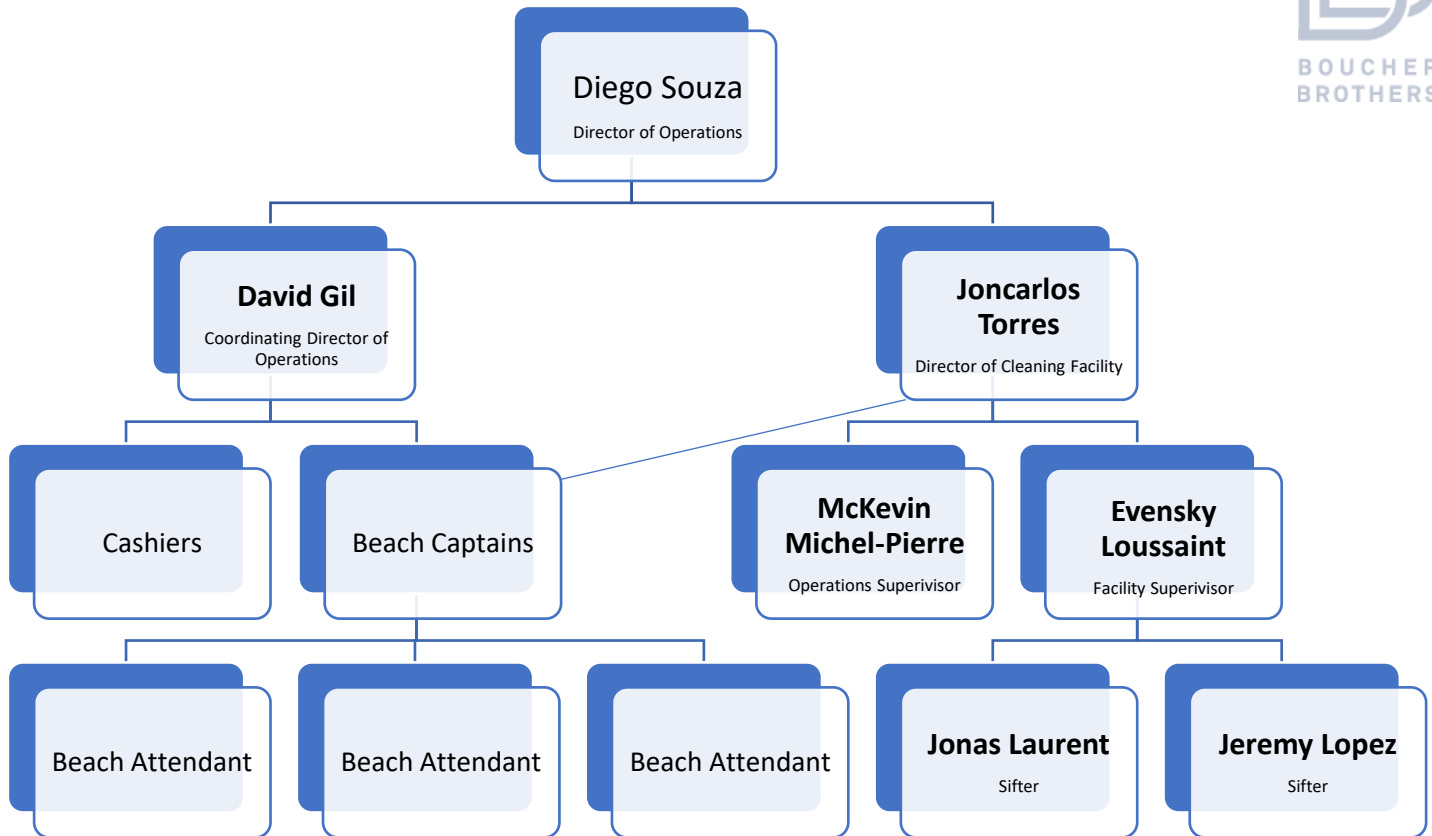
BOUCHER
BROTHERS

Diego Souza
Director of Operations

David Gil
Coordinating Director of Operations

Joncarlos Torres
Director of Cleaning Facility

Cashiers

Beach Captains

McKevin Michel-Pierre
Operations Supervisor

Evensky Loussaint
Facility Supervisor

Beach Attendant

Beach Attendant

Beach Attendant

Jonas Laurent
Sifter

Jeremy Lopez
Sifter